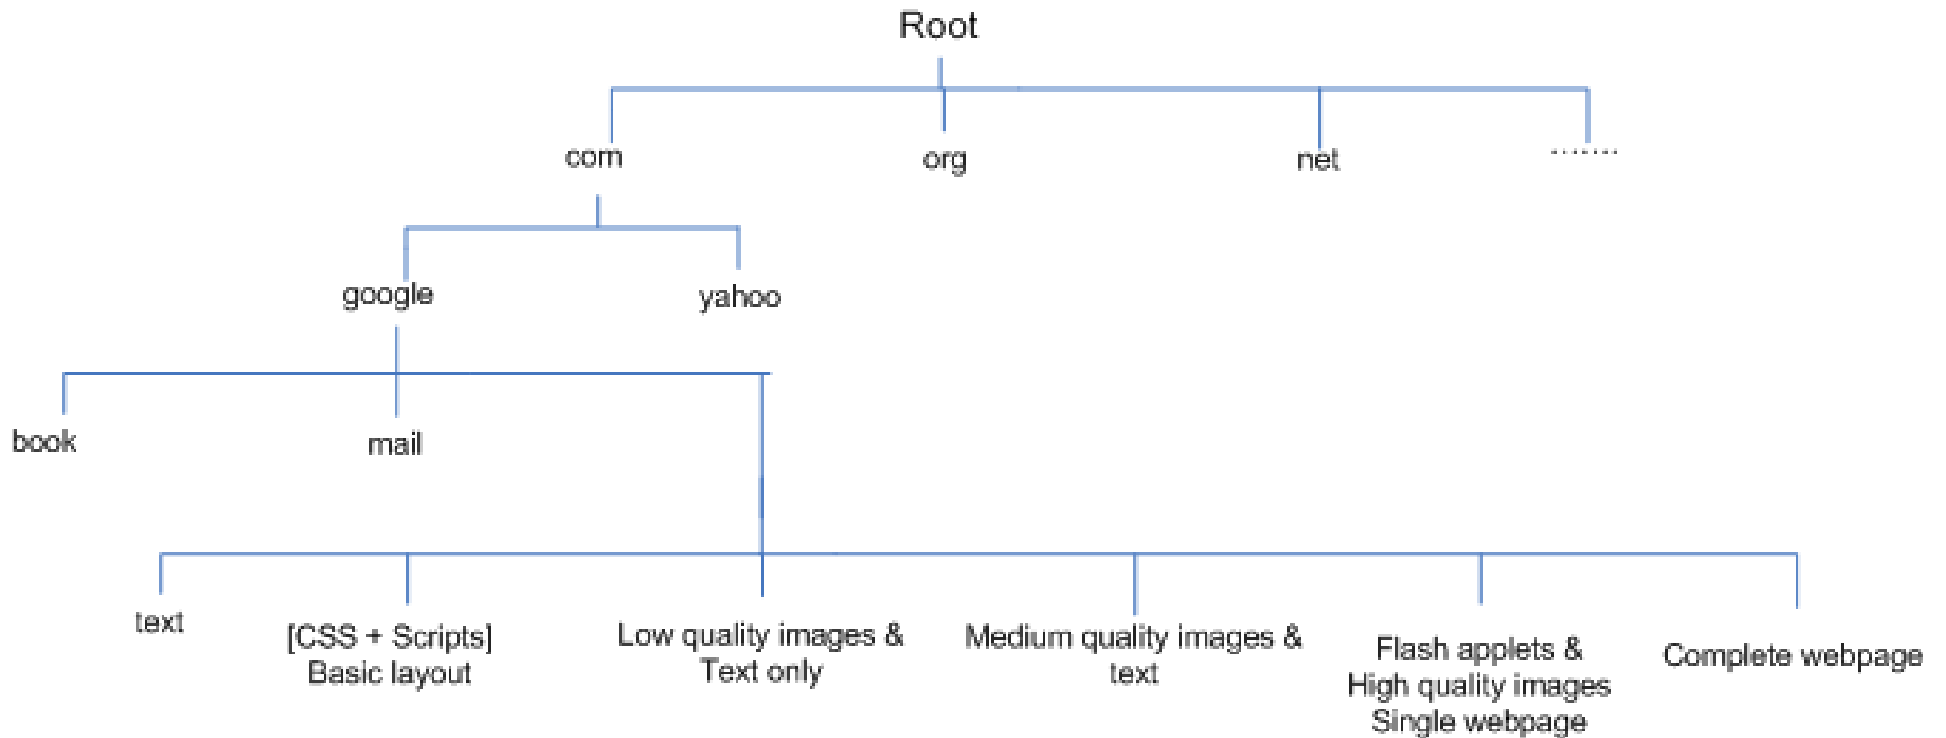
Root

com

org

net

.......

google

yahoo

book

mail

text

[CSS + Scripts] Basic layout

Low quality images & Text only

Medium quality images & text

Flash applets & High quality images Single webpage

Complete webpage